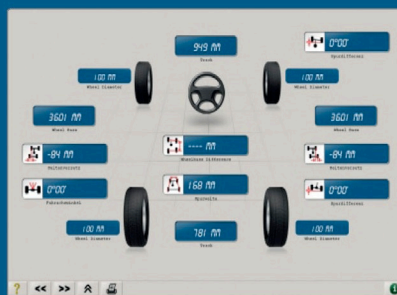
949 MM
Track

0°00'
Spurdifferenz

100 MM
Wheel Diameter

100 MM
Wheel Diameter

3601 MM
Wheel Base

3601 MM
Wheel Base

-84 MM
Achsversatz

---- MM
Wheelbase Difference

-84 MM
Achsversatz

0°00'
Fahrachswinkel

168 MM
Spurweite

0°00'
Spurdifferenz

100 MM
Wheel Diameter

781 MM
Track

100 MM
Wheel Diameter

?
<<
>>